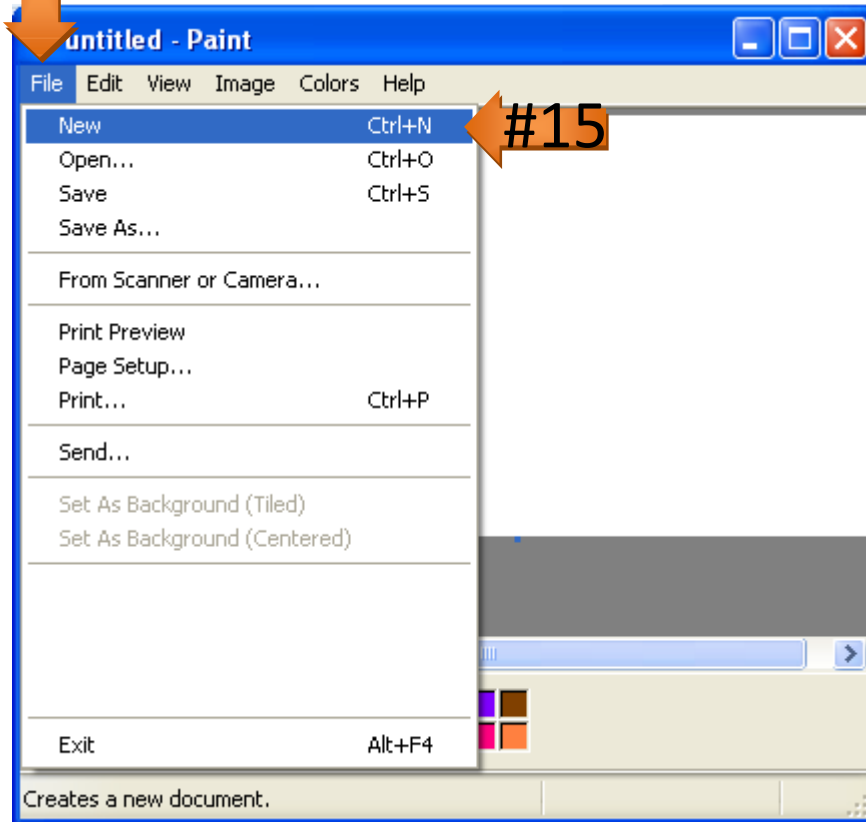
untitled - Paint

File Edit View Image Colors Help

New Ctrl+N
Open... Ctrl+O
Save Ctrl+S
Save As...

From Scanner or Camera...

Print Preview
Page Setup...
Print... Ctrl+P

Send...

Set As Background (Tiled)
Set As Background (Centered)

Exit Alt+F4

#15

Creates a new document.